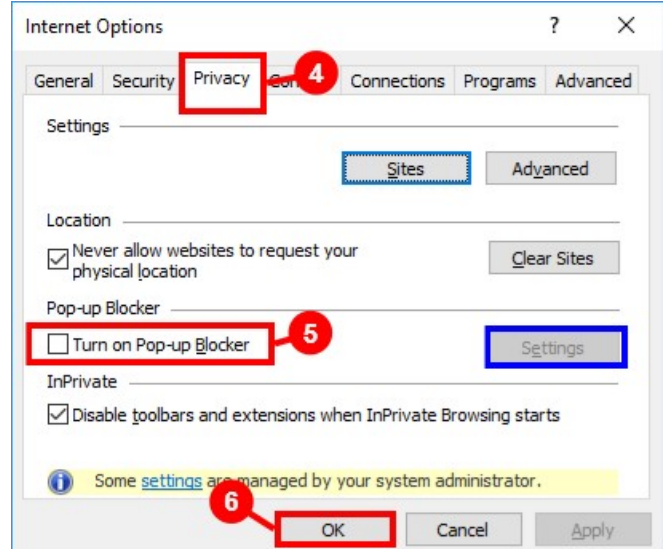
Internet Options

?

X

General | Security | Privacy | Con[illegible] | Connections | Programs | Advanced

4

Settings

Sites

Advanced

Location

Never allow websites to request your physical location

Clear Sites

Pop-up Blocker

Turn on Pop-up Blocker

5

Settings

InPrivate

Disable toolbars and extensions when InPrivate Browsing starts

Some settings are managed by your system administrator.

6

OK

Cancel

Apply